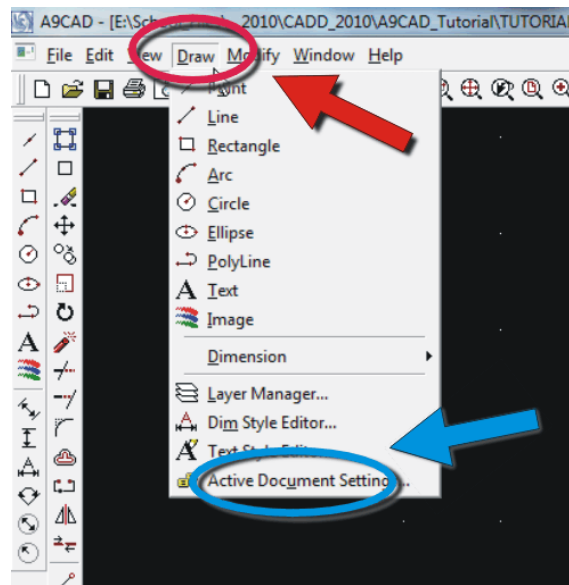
A9CAD - [E:\Sch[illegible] 2010\CADD_2010\A9CAD_Tutorial\TUTORIA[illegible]

File Edit View Draw Modify Window Help

Point
Line
Rectangle
Arc
Circle
Ellipse
PolyLine
Text
Image
Dimension
Layer Manager...
Dim Style Editor...
Text Style Editor...
Active Document Settings...